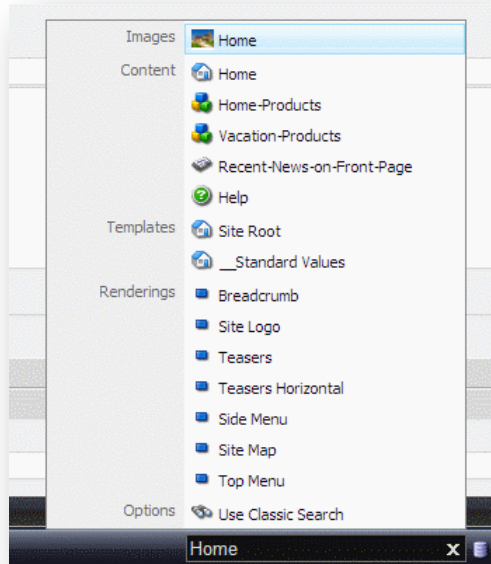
Images Home
Content Home
Home-Products
Vacation-Products
Recent-News-on-Front-Page
Help
Templates Site Root
__Standard Values
Renderings Breadcrumb
Site Logo
Teasers
Teasers Horizontal
Side Menu
Site Map
Top Menu
Options Use Classic Search

Home